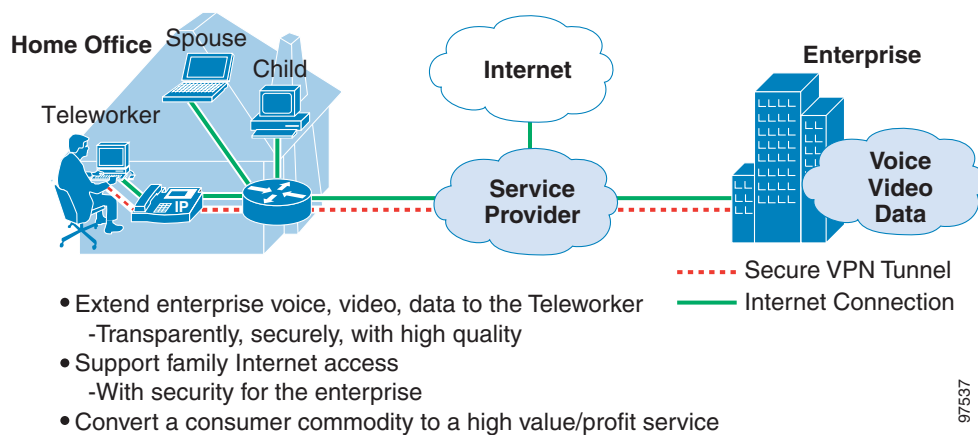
Home Office

Spouse

Child

Teleworker

IP

Internet

Service Provider

Enterprise

Voice Video Data

Secure VPN Tunnel

Internet Connection

• Extend enterprise voice, video, data to the Teleworker
-Transparently, securely, with high quality

• Support family Internet access
-With security for the enterprise

• Convert a consumer commodity to a high value/profit service

97537